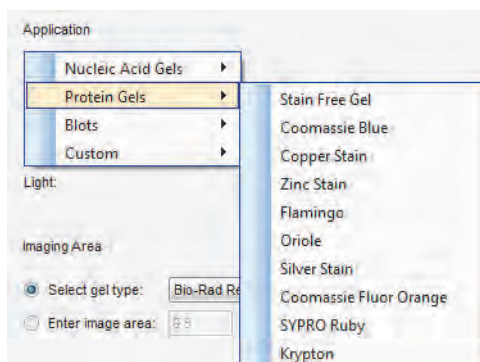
Application

Nucleic Acid Gels
Protein Gels
Blots
Custom

Stain Free Gel
Coomassie Blue
Copper Stain
Zinc Stain
Flamingo
Oriole
Silver Stain
Coomassie Fluor Orange
SYPRO Ruby
Krypton

Light:

Imaging Area

Select gel type: Bio-Rad Re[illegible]

Enter image area: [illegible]